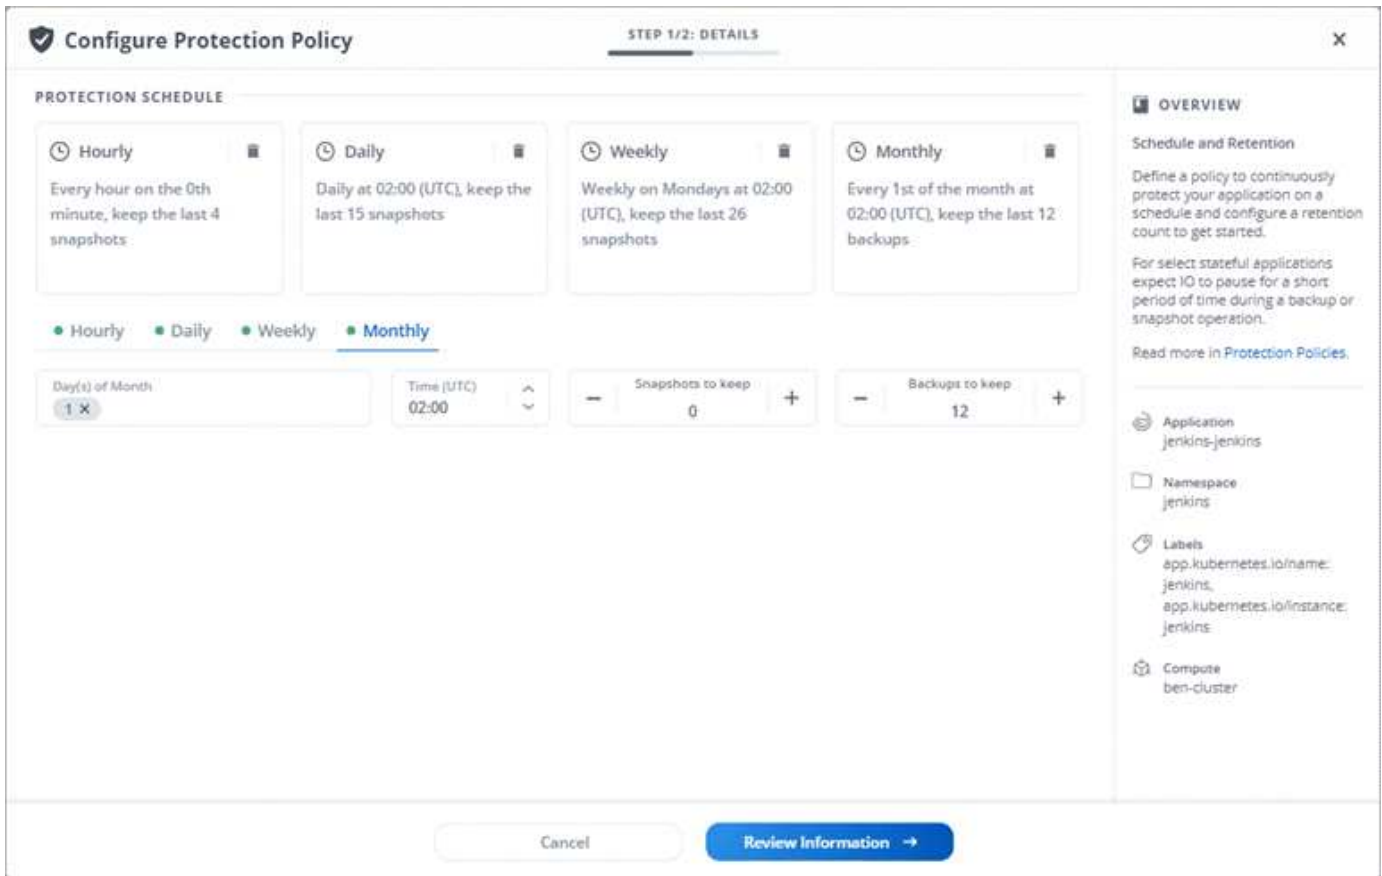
Configure Protection Policy

STEP 1/2: DETAILS

×

PROTECTION SCHEDULE

Hourly
Every hour on the 0th minute, keep the last 4 snapshots

Daily
Daily at 02:00 (UTC), keep the last 15 snapshots

Weekly
Weekly on Mondays at 02:00 (UTC), keep the last 26 snapshots

Monthly
Every 1st of the month at 02:00 (UTC), keep the last 12 backups

• Hourly • Daily • Weekly • Monthly

Day(s) of Month
1 ×

Time (UTC)
02:00

Snapshots to keep
−
0
+

Backups to keep
−
12
+

OVERVIEW

Schedule and Retention

Define a policy to continuously protect your application on a schedule and configure a retention count to get started.

For select stateful applications expect IO to pause for a short period of time during a backup or snapshot operation.

Read more in Protection Policies.

Application
jenkins-jenkins

Namespace
jenkins

Labels
app.kubernetes.io/name: jenkins, app.kubernetes.io/instance: jenkins

Compute
ben-cluster

Cancel

Review Information →